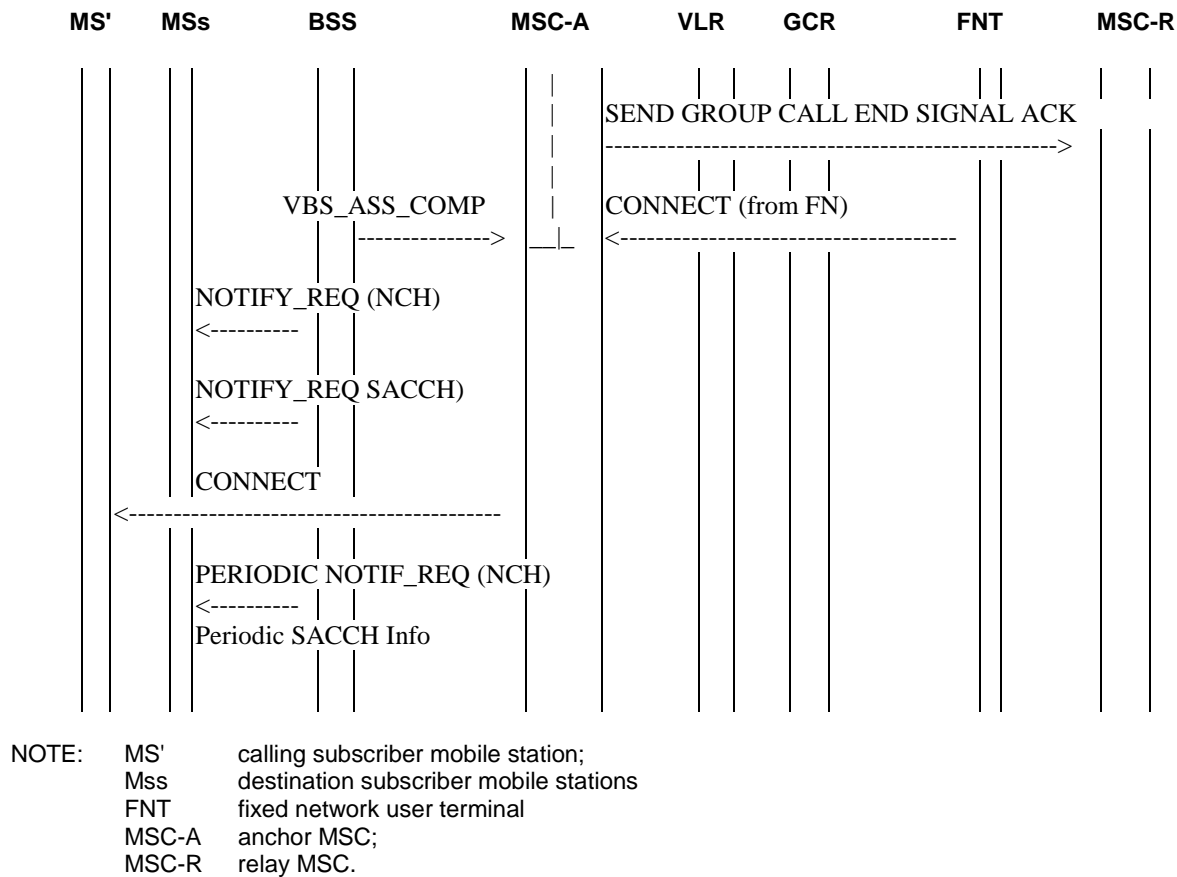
MS' MSs BSS MSC-A VLR GCR FNT MSC-R

SEND GROUP CALL END SIGNAL ACK
-------------------------------------------------->

VBS_ASS_COMP
-------------->

CONNECT (from FN)
<------------------------------------

NOTIFY_REQ (NCH)
<----------

NOTIFY_REQ SACCH)
<----------

CONNECT
<------------------------------------------

PERIODIC NOTIF_REQ (NCH)
<----------
Periodic SACCH Info

NOTE: MS' calling subscriber mobile station;
Mss destination subscriber mobile stations
FNT fixed network user terminal
MSC-A anchor MSC;
MSC-R relay MSC.